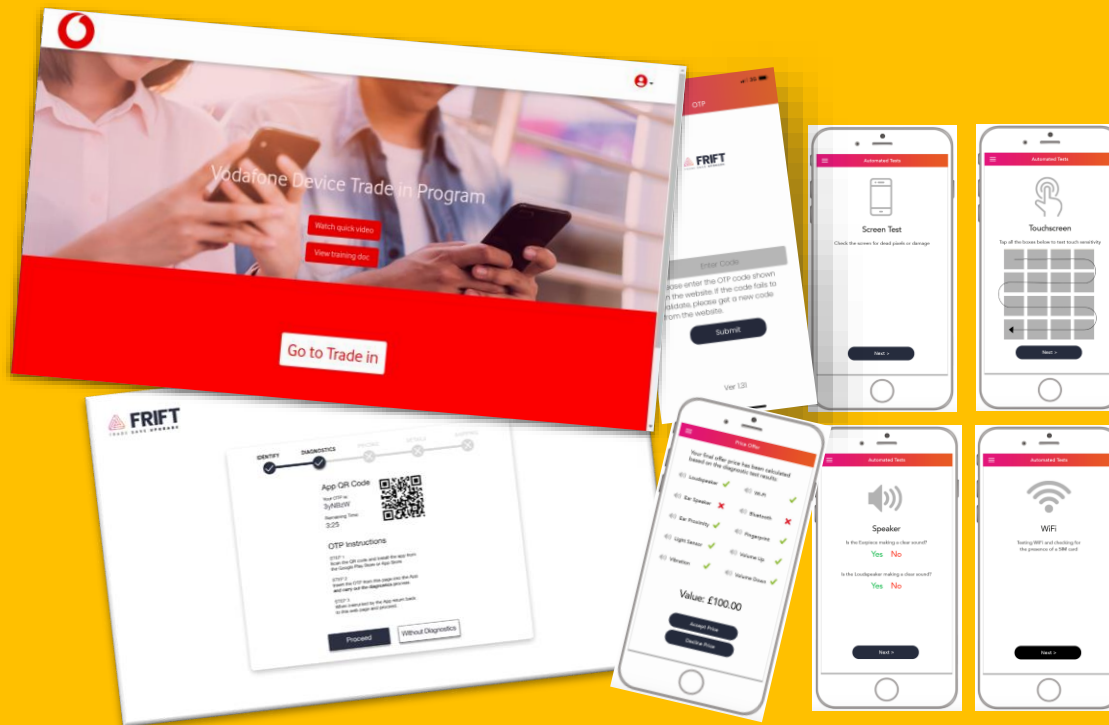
Vodafone Device Trade in Program

Watch quick video

View training doc

Go to Trade in

OTP

FRIFT

Enter Code

Please enter the OTP code shown on the website. If the code fails to validate, please get a new code from the website.

Submit

Ver 1.0

Automated Tests

Screen Test

Check the screen for dead pixels or damage

Next >

Automated Tests

Touchscreen

Tap all the boxes below to test touch sensitivity

Next >

FRIFT

IDENTIFY DIAGNOSTICS

App QR Code

Your OTP is:
3yN8zW

Remaining Time:
3:25

OTP Instructions

STEP 1:
Scan the QR code and install the app from the Google Play Store or App Store

STEP 2:
Insert the OTP from this page into the App and carry out the diagnostics process

STEP 3:
When instructed by the App return back to this web page and proceed.

Proceed

Without Diagnostics

Price Offer

Your final offer price has been calculated based on the diagnostic test results

Loudspeaker
WiFi
Ear Speaker
Bluetooth
Ear Proximity
Fingerprint
Light Sensor
Volume Up
Vibration
Volume Down

Value: £100.00

Accept Price

Decline Price

Automated Tests

Speaker

Is the Earpiece making a clear sound?

Yes No

Is the Loudspeaker making a clear sound?

Yes No

Next >

Automated Tests

WiFi

Testing WiFi and checking for the presence of a SIM card

Next >